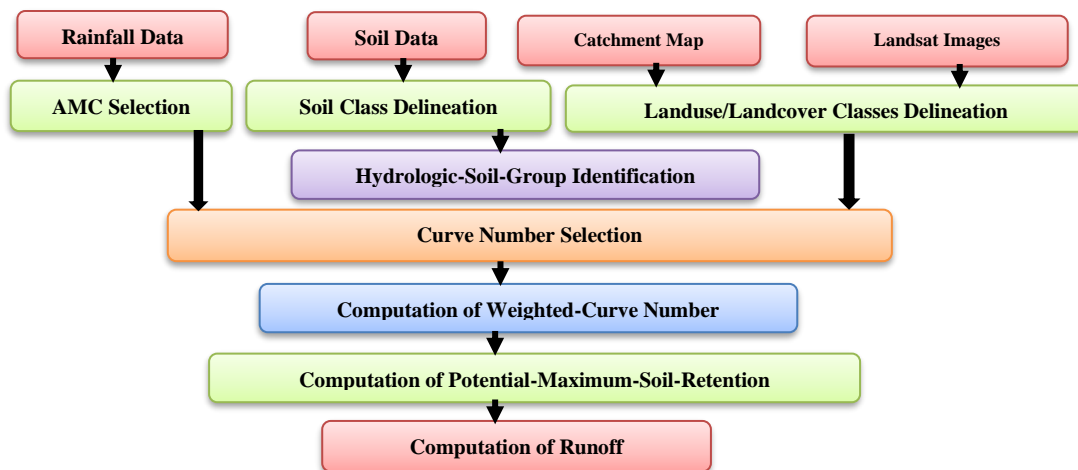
Rainfall Data

Soil Data

Catchment Map

Landsat Images

AMC Selection

Soil Class Delineation

Landuse/Landcover Classes Delineation

Hydrologic-Soil-Group Identification

Curve Number Selection

Computation of Weighted-Curve Number

Computation of Potential-Maximum-Soil-Retention

Computation of Runoff